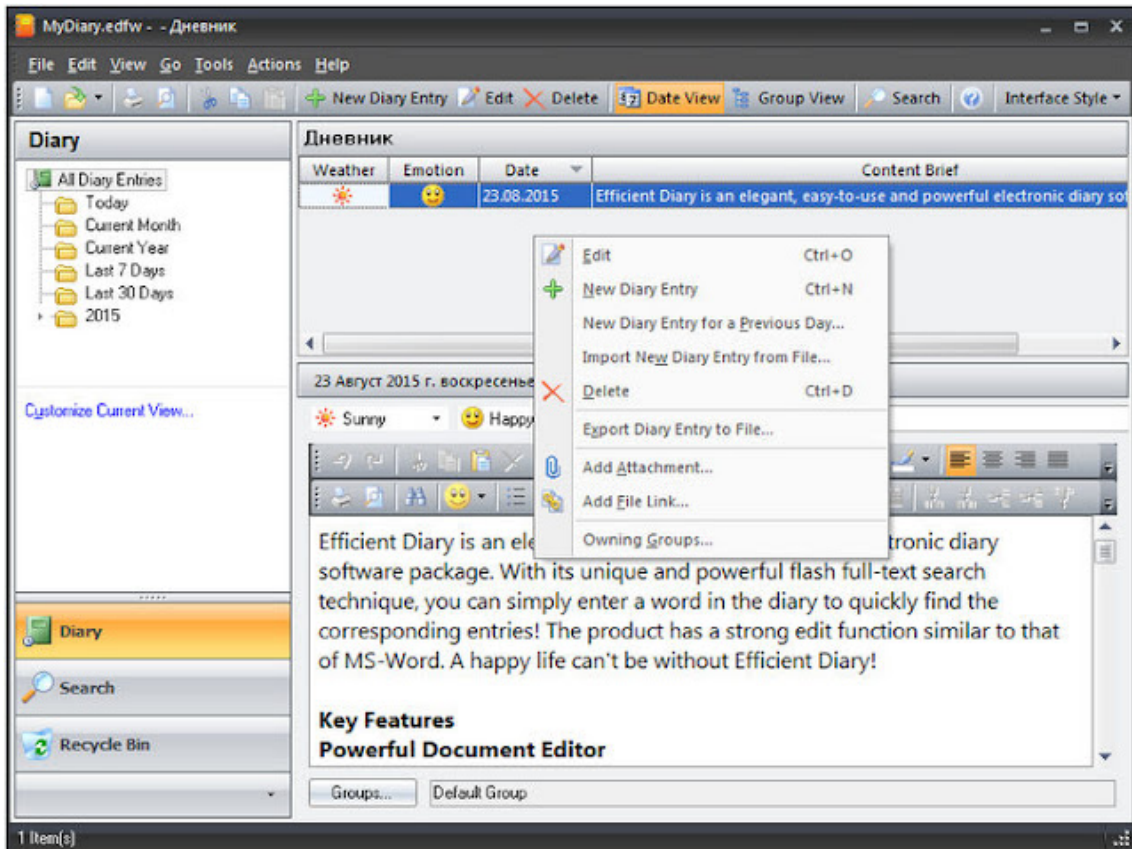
MyDiary.edfw - - Дневник

File Edit View Go Tools Actions Help

New Diary Entry Edit Delete Date View Group View Search Interface Style

Diary

All Diary Entries
Today
Current Month
Current Year
Last 7 Days
Last 30 Days
2015

Customize Current View...

Diary
Search
Recycle Bin

Дневник

| Weather | Emotion | Date | Content Brief |
|---|---|---|---|
| | | 23.08.2015 | Efficient Diary is an elegant, easy-to-use and powerful electronic diary so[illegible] |

23 Август 2015 г. воскресенье

Sunny Happy

Edit Ctrl+O
New Diary Entry Ctrl+N
New Diary Entry for a Previous Day...
Import New Diary Entry from File...
Delete Ctrl+D
Export Diary Entry to File...
Add Attachment...
Add File Link...
Owning Groups...

Efficient Diary is an ele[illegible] tronic diary software package. With its unique and powerful flash full-text search technique, you can simply enter a word in the diary to quickly find the corresponding entries! The product has a strong edit function similar to that of MS-Word. A happy life can't be without Efficient Diary!

Key Features
Powerful Document Editor

Groups... Default Group

1 Item(s)